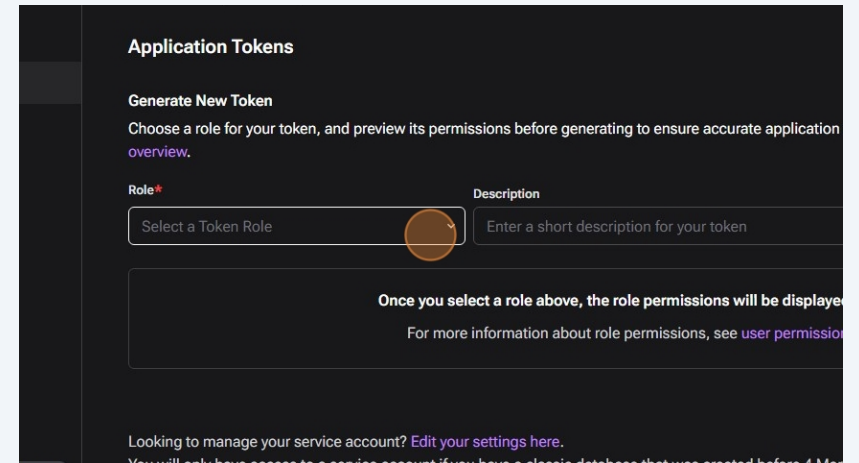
Application Tokens

Generate New Token

Choose a role for your token, and preview its permissions before generating to ensure accurate application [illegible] overview.

Role*

Select a Token Role

Description

Enter a short description for your token

Once you select a role above, the role permissions will be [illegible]

For more information about role permissions, see user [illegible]

Looking to manage your service account? Edit your settings here.

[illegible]